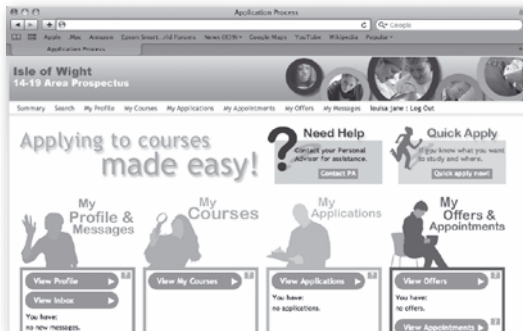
Application Process

Q- Google

Apple Mac Amazon Epson Smart... All Forums News (839) Google Maps YouTube Wikipedia Popular

Application Process

Isle of Wight
14-19 Area Prospectus

Summary Search My Profile My Courses My Applications My Appointments My Offers My Messages louisa jane : Log Out

Applying to courses made easy!

Need Help
Contact your Personal Advisor for assistance.
Contact PA

Quick Apply
If you know what you want to study and where.
Quick apply now!

My Profile & Messages

My Courses

My Applications

My Offers & Appointments

View Profile

View Inbox

You have:
no new messages.

View My Courses

View Applications

You have:
no applications.

View Offers

You have:
no offers.

View Appointments